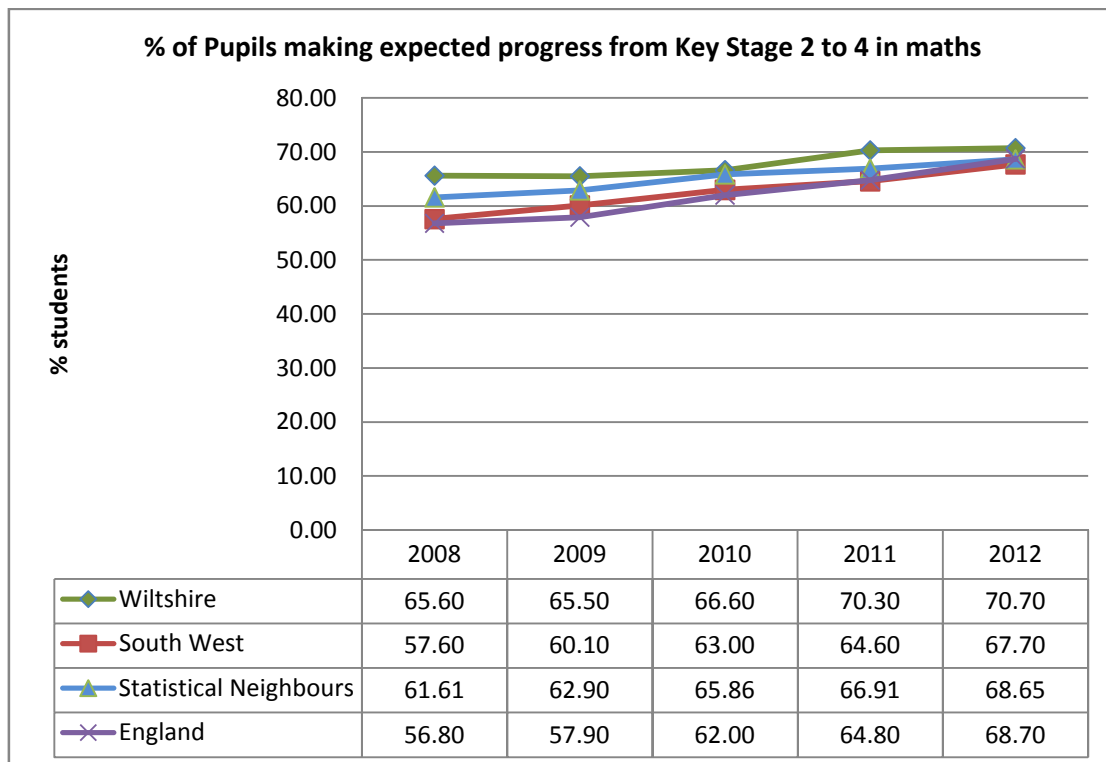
% of Pupils making expected progress from Key Stage 2 to 4 in maths

% students

80.00
70.00
60.00
50.00
40.00
30.00
20.00
10.00
0.00

| | 2008 | 2009 | 2010 | 2011 | 2012 |
|---|---|---|---|---|---|
| Wiltshire | 65.60 | 65.50 | 66.60 | 70.30 | 70.70 |
| South West | 57.60 | 60.10 | 63.00 | 64.60 | 67.70 |
| Statistical Neighbours | 61.61 | 62.90 | 65.86 | 66.91 | 68.65 |
| England | 56.80 | 57.90 | 62.00 | 64.80 | 68.70 |